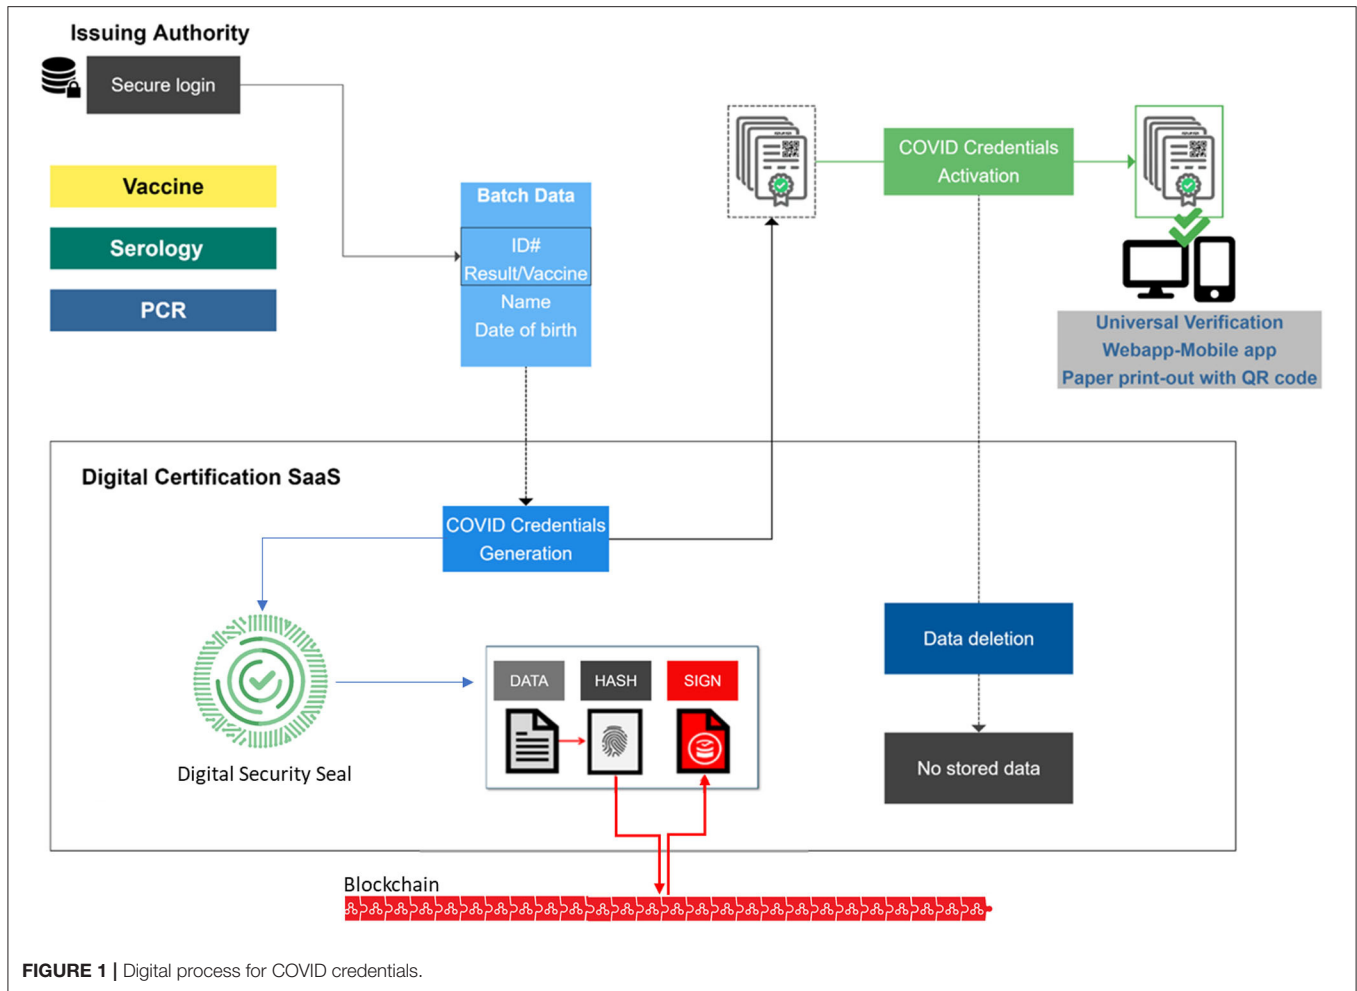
Issuing Authority

Secure login

Vaccine

Serology

PCR

Batch Data

ID#
Result/Vaccine
Name
Date of birth

COVID Credentials Activation

Universal Verification
Webapp-Mobile app
Paper print-out with QR code

Digital Certification SaaS

COVID Credentials Generation

Digital Security Seal

DATA

HASH

SIGN

Data deletion

No stored data

Blockchain

FIGURE 1 | Digital process for COVID credentials.